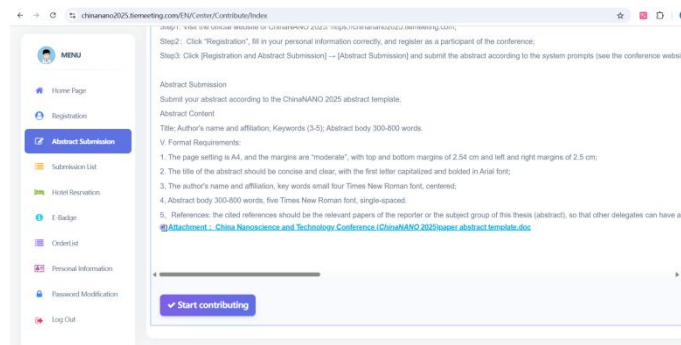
chinanano2025.tiemeeting.com/EN/Center/Contribute/Index

MENU

Home Page

Registration

Abstract Submission

Submission List

Hotel Resrvation

E-Badge

OrderList

Personal Information

Password Modification

Log Out

Step1: Visit the official website of ChinaNANO 2025: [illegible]

Step2: Click "Registration", fill in your personal information correctly, and register as a participant of the conference;

Step3: Click [Registration and Abstract Submission] → [Abstract Submission] and submit the abstract according to the system prompts (see the conference websi

Abstract Submission

Submit your abstract according to the ChinaNANO 2025 abstract template.

Abstract Content

Title; Author's name and affiliation; Keywords (3-5); Abstract body 300-800 words.

V. Format Requirements:

1. The page setting is A4, and the margins are "moderate", with top and bottom margins of 2.54 cm and left and right margins of 2.5 cm;

2. The title of the abstract should be concise and clear, with the first letter capitalized and bolded in Arial font;

3. The author's name and affiliation, key words small four Times New Roman font, centered;

4. Abstract body 300-800 words, five Times New Roman font, single-spaced.

5、References: the cited references should be the relevant papers of the reporter or the subject group of this thesis (abstract), so that other delegates can have a

Attachment：China Nanoscience and Technology Conference (ChinaNANO 2025)paper abstract template.doc

Start contributing